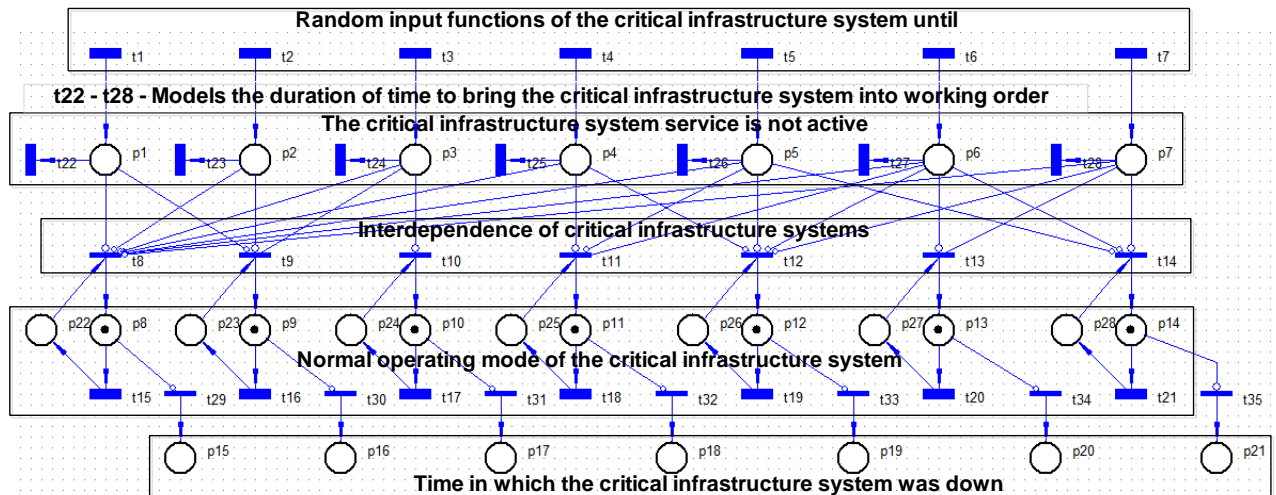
Random input functions of the critical infrastructure system until

t1 t2 t3 t4 t5 t6 t7

t22 - t28 - Models the duration of time to bring the critical infrastructure system into working order

The critical infrastructure system service is not active

t22 p1 t23 p2 t24 p3 t25 p4 t26 p5 t27 p6 t28 p7

Interdependence of critical infrastructure systems

t8 t9 t10 t11 t12 t13 t14

p22 p8 p23 p9 p24 p10 p25 p11 p26 p12 p27 p13 p28 p14

Normal operating mode of the critical infrastructure system

t15 t29 t16 t30 t17 t31 t18 t32 t19 t33 t20 t34 t21 t35

p15 p16 p17 p18 p19 p20 p21

Time in which the critical infrastructure system was down